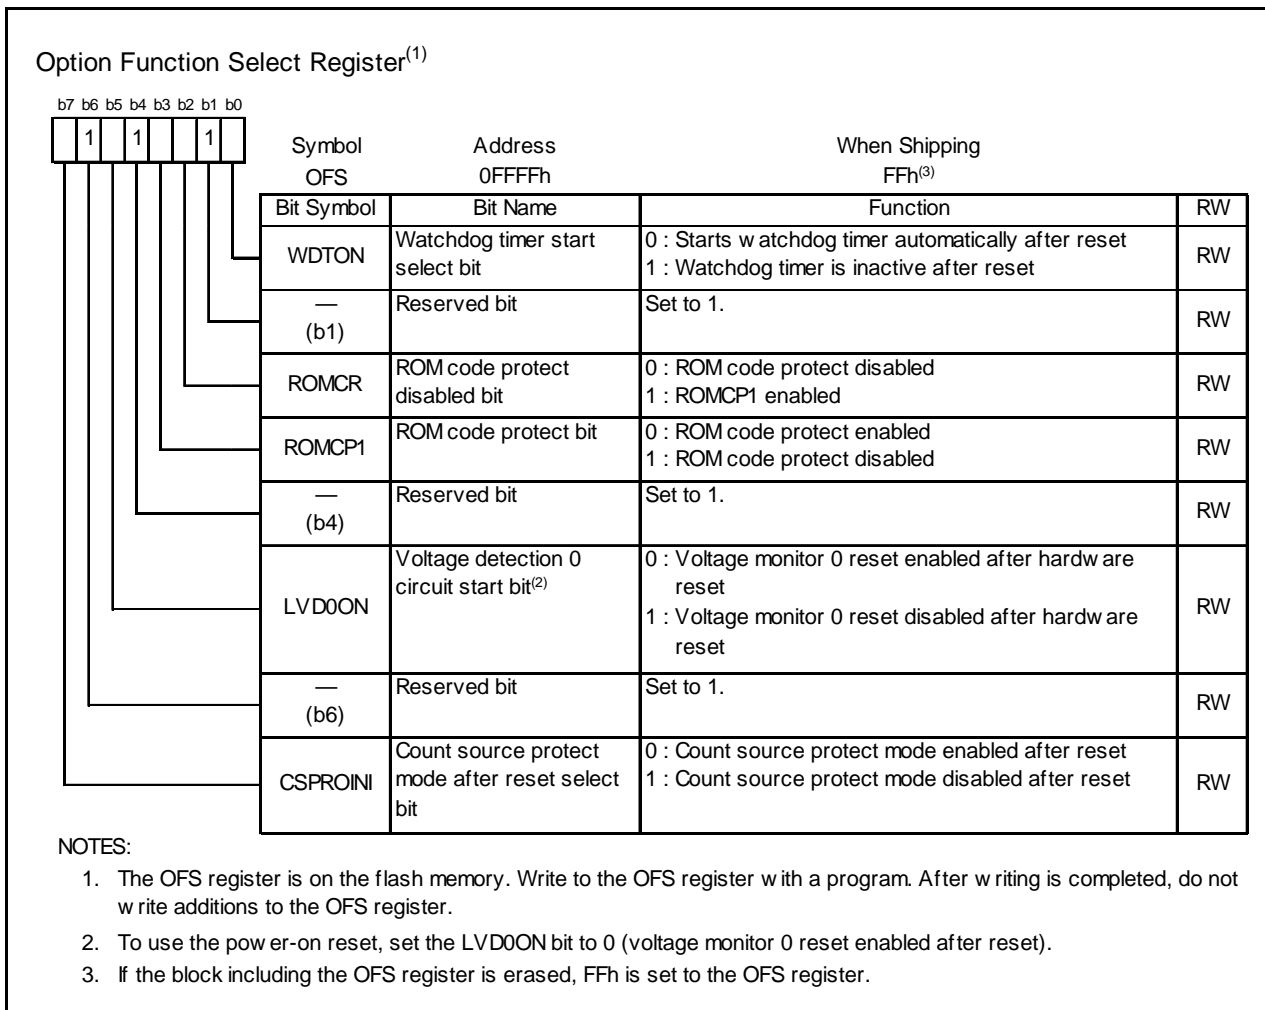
Option Function Select Register$^{(1)}$

b7 b6 b5 b4 b3 b2 b1 b0

1 1 1

| Symbol | Address | When Shipping |
|---|---|---|
| OFS | 0FFFFh | FFh$^{(3)}$ |

| Bit Symbol | Bit Name | Function | RW |
|---|---|---|---|
| WDTON | Watchdog timer start select bit | 0 : Starts w atchdog timer automatically after reset<br>1 : Watchdog timer is inactive after reset | RW |
| — (b1) | Reserved bit | Set to 1. | RW |
| ROMCR | ROM code protect disabled bit | 0 : ROM code protect disabled<br>1 : ROMCP1 enabled | RW |
| ROMCP1 | ROM code protect bit | 0 : ROM code protect enabled<br>1 : ROM code protect disabled | RW |
| — (b4) | Reserved bit | Set to 1. | RW |
| LVD0ON | Voltage detection 0 circuit start bit$^{(2)}$ | 0 : Voltage monitor 0 reset enabled after hardw are reset<br>1 : Voltage monitor 0 reset disabled after hardw are reset | RW |
| — (b6) | Reserved bit | Set to 1. | RW |
| CSPROINI | Count source protect mode after reset select bit | 0 : Count source protect mode enabled after reset<br>1 : Count source protect mode disabled after reset | RW |

NOTES:

1. The OFS register is on the flash memory. Write to the OFS register w ith a program. After w riting is completed, do not w rite additions to the OFS register.

2. To use the pow er-on reset, set the LVD0ON bit to 0 (voltage monitor 0 reset enabled after reset).

3. If the block including the OFS register is erased, FFh is set to the OFS register.